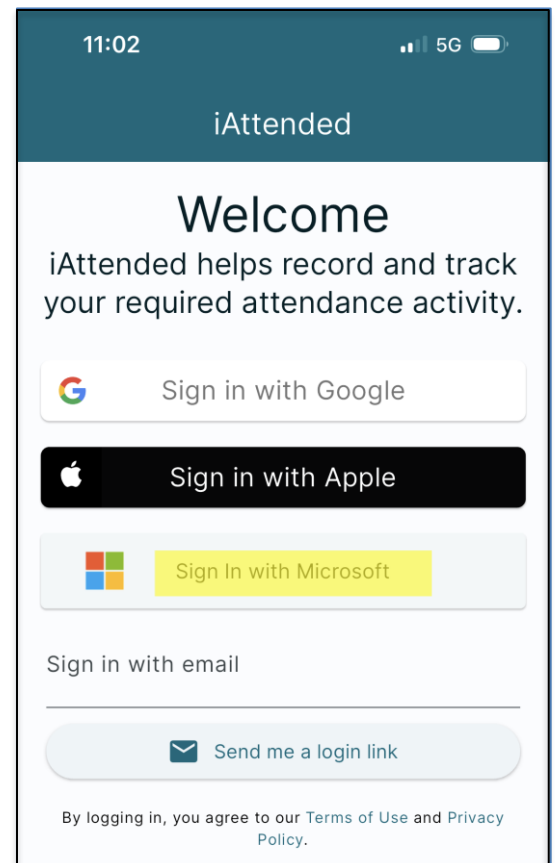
11:02

5G

iAttended

Welcome

iAttended helps record and track your required attendance activity.

Sign in with Google

Sign in with Apple

Sign In with Microsoft

Sign in with email

Send me a login link

By logging in, you agree to our Terms of Use and Privacy Policy.